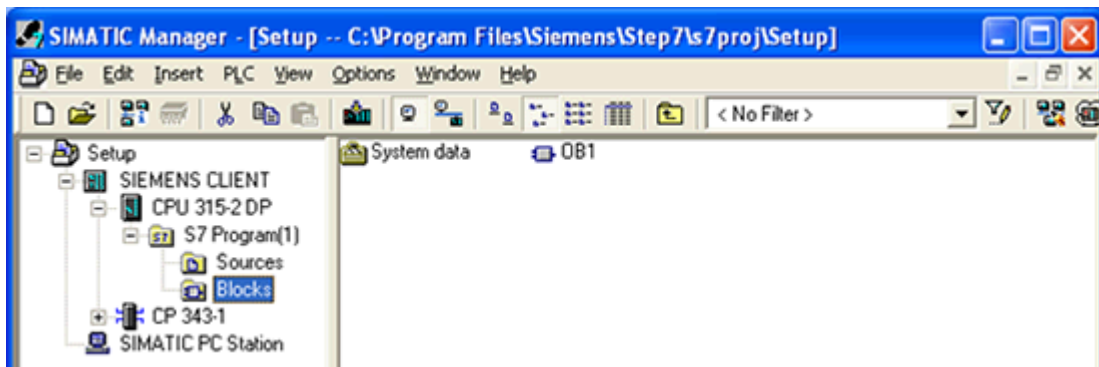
SIMATIC Manager - [Setup -- C:\Program Files\Siemens\Step7\s7proj\Setup]

File Edit Insert PLC View Options Window Help

< No Filter >

Setup
SIEMENS CLIENT
CPU 315-2 DP
S7 Program(1)
Sources
Blocks
CP 343-1
SIMATIC PC Station

System data
OB1